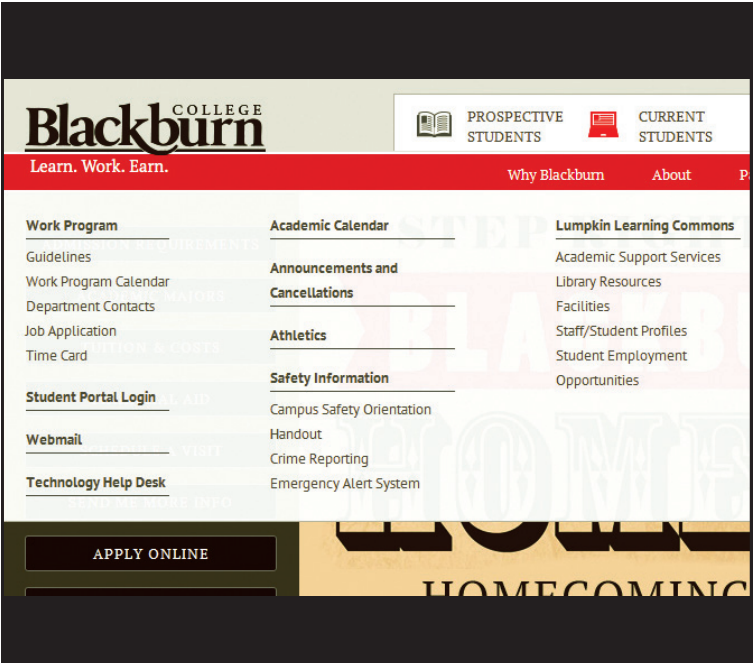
Blackburn COLLEGE
Learn. Work. Earn.

PROSPECTIVE STUDENTS

CURRENT STUDENTS

Why Blackburn

About

Work Program
Guidelines
Work Program Calendar
Department Contacts
Job Application
Time Card

Student Portal Login

Webmail

Technology Help Desk

Academic Calendar

Announcements and Cancellations

Athletics

Safety Information
Campus Safety Orientation Handout
Crime Reporting
Emergency Alert System

Lumpkin Learning Commons
Academic Support Services
Library Resources
Facilities
Staff/Student Profiles
Student Employment Opportunities

APPLY ONLINE

HOMECOMING